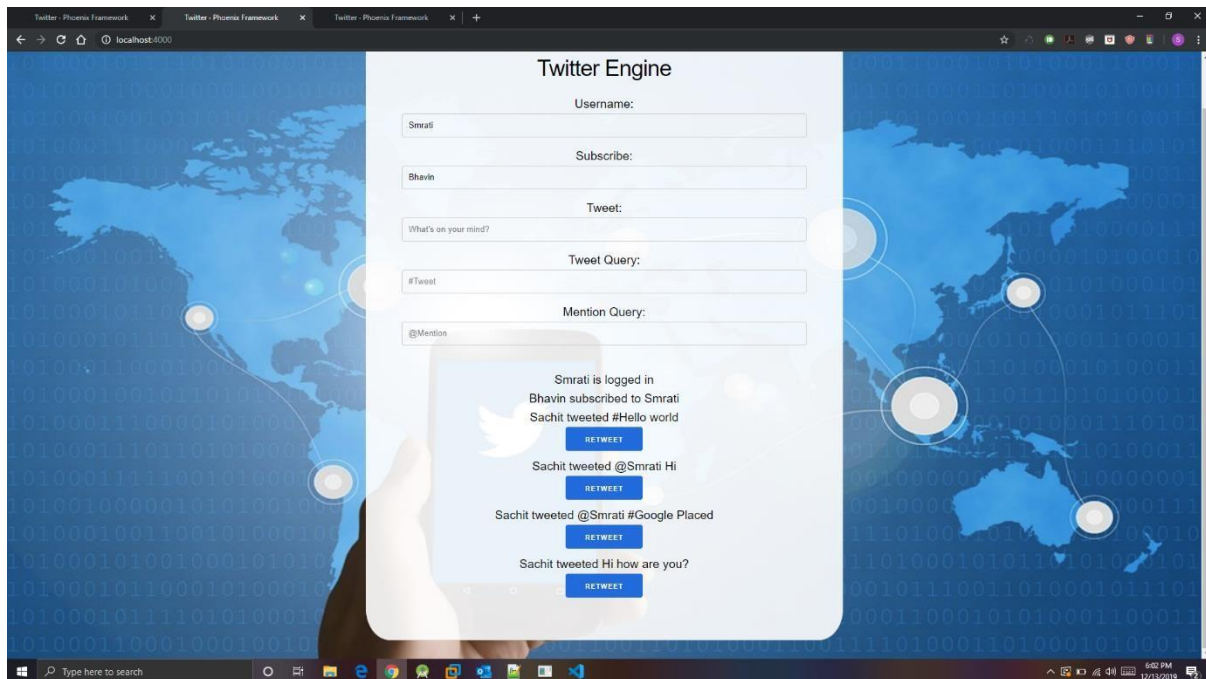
Twitter - Phoenix Framework × Twitter - Phoenix Framework × Twitter - Phoenix Framework × +

localhost:4000

Twitter Engine

Username:

Smrati

Subscribe:

Bhavin

Tweet:

What's on your mind?

Tweet Query:

#Tweet

Mention Query:

@Mention

Smrati is logged in

Bhavin subscribed to Smrati

Sachit tweeted #Hello world

RETWEET

Sachit tweeted @Smrati Hi

RETWEET

Sachit tweeted @Smrati #Google Placed

RETWEET

Sachit tweeted Hi how are you?

RETWEET

Type here to search

6:02 PM
12/13/2019